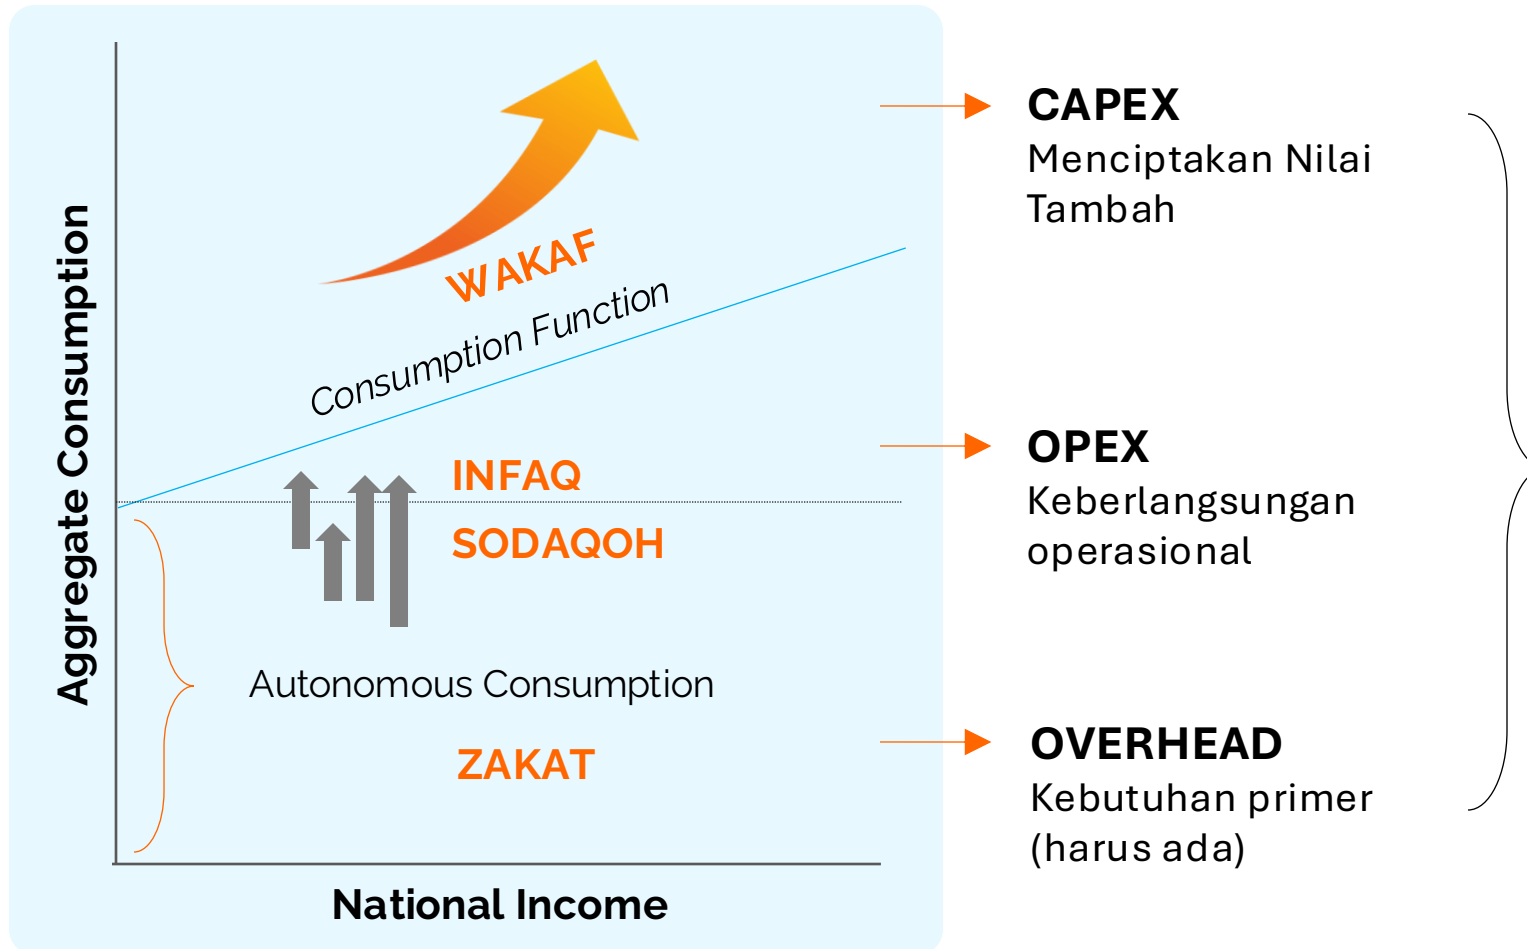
Aggregate Consumption

WAKAF

Consumption Function

INFAQ

SODAQOH

Autonomous Consumption

ZAKAT

National Income

CAPEX
Menciptakan Nilai Tambah

OPEX
Keberlangsungan operasional

OVERHEAD
Kebutuhan primer (harus ada)